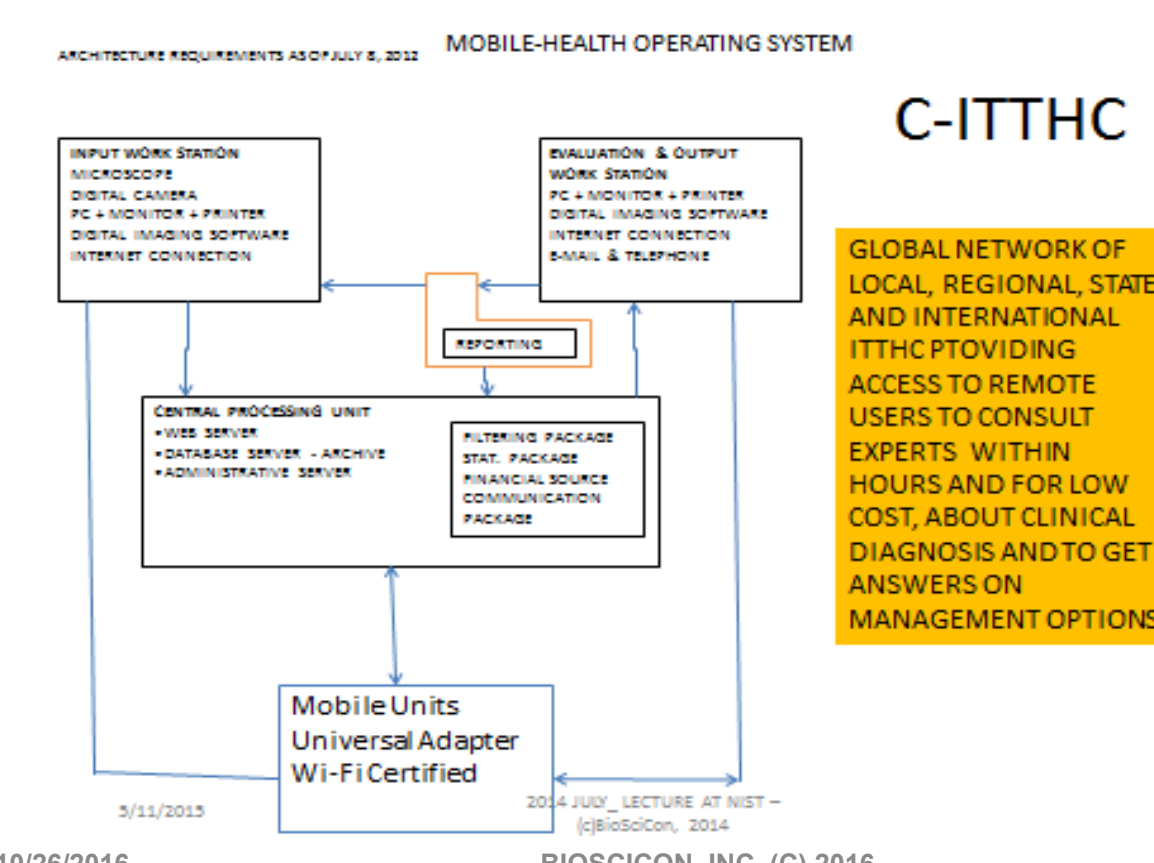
ARCHITECTURE REQUIREMENTS AS OF JULY 8, 2012

MOBILE-HEALTH OPERATING SYSTEM

C-ITTHC

INPUT WORK STATION
MICROSCOPE
DIGITAL CAMERA
PC + MONITOR + PRINTER
DIGITAL IMAGING SOFTWARE
INTERNET CONNECTION

EVALUATION & OUTPUT WORK STATION
PC + MONITOR + PRINTER
DIGITAL IMAGING SOFTWARE
INTERNET CONNECTION
E-MAIL & TELEPHONE

GLOBAL NETWORK OF LOCAL, REGIONAL, STATE AND INTERNATIONAL ITTHC PTOVIDING ACCESS TO REMOTE USERS TO CONSULT EXPERTS WITHIN HOURS AND FOR LOW COST, ABOUT CLINICAL DIAGNOSIS AND TO GET ANSWERS ON MANAGEMENT OPTIONS

REPORTING

CENTRAL PROCESSING UNIT
•WEB SERVER
•DATABASE SERVER - ARCHIVE
•ADMINISTRATIVE SERVER

FILTERING PACKAGE
STAT. PACKAGE
FINANCIAL SOURCE
COMMUNICATION PACKAGE

Mobile Units
Universal Adapter
Wi-Fi Certified

5/11/2015

2014 JULY_ LECTURE AT NIST – (c)BioSciCon, 2014

10/26/2016

BIOSCICON, INC. (C) 2016